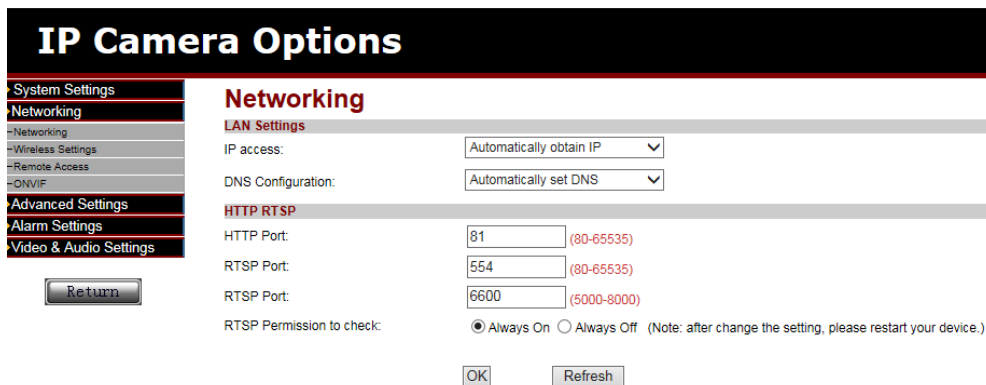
IP Camera Options

System Settings
Networking
-Networking
-Wireless Settings
-Remote Access
-ONVIF
Advanced Settings
Alarm Settings
Video & Audio Settings

Return

Networking

LAN Settings

IP access: Automatically obtain IP

DNS Configuration: Automatically set DNS

HTTP RTSP

HTTP Port: 81 (80-65535)

RTSP Port: 554 (80-65535)

RTSP Port: 6600 (5000-8000)

RTSP Permission to check: Always On Always Off (Note: after change the setting, please restart your device.)

OK Refresh